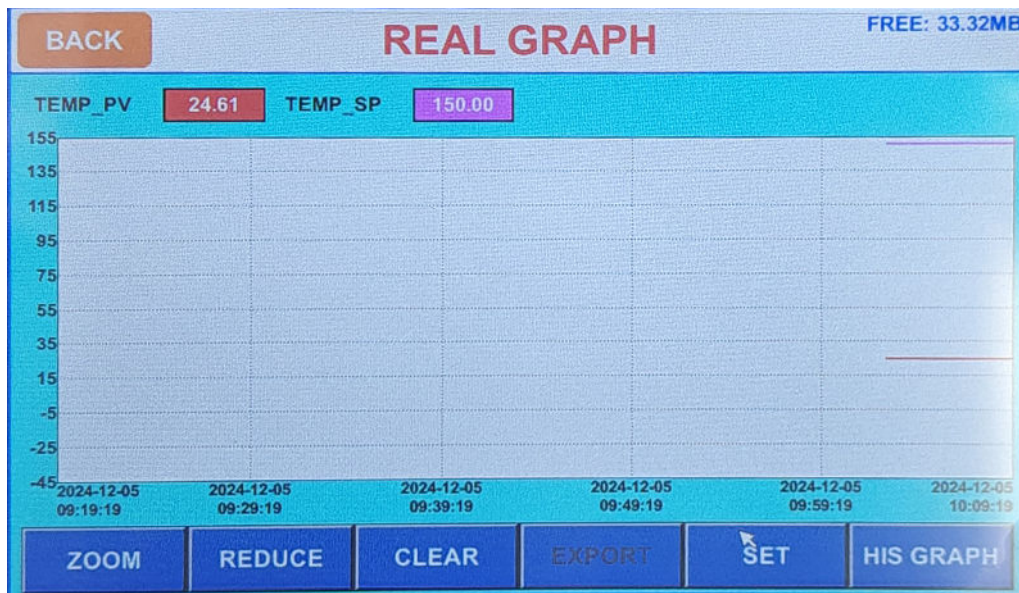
BACK

REAL GRAPH

FREE: 33.32MB

TEMP_PV 24.61 TEMP_SP 150.00

155
135
115
95
75
55
35
15
-5
-25
-45

2024-12-05 09:19:19
2024-12-05 09:29:19
2024-12-05 09:39:19
2024-12-05 09:49:19
2024-12-05 09:59:19
2024-12-05 10:09:19

ZOOM
REDUCE
CLEAR
EXPORT
SET
HIS GRAPH